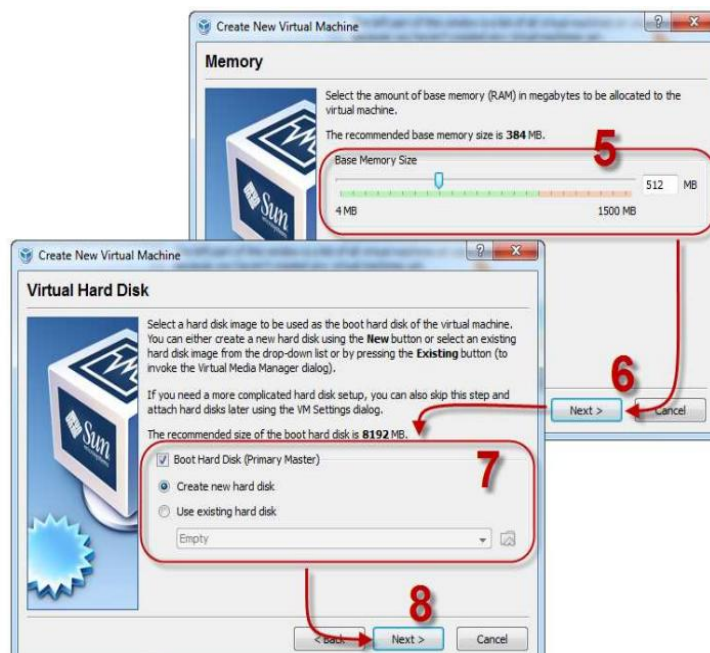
Create New Virtual Machine

Memory

Select the amount of base memory (RAM) in megabytes to be allocated to the virtual machine.

The recommended base memory size is **384** MB.

5

Base Memory Size

512 MB

4 MB

1500 MB

6

Next >

Cancel

Create New Virtual Machine

Virtual Hard Disk

Select a hard disk image to be used as the boot hard disk of the virtual machine. You can either create a new hard disk using the **New** button or select an existing hard disk image from the drop-down list or by pressing the **Existing** button (to invoke the Virtual Media Manager dialog).

If you need a more complicated hard disk setup, you can also skip this step and attach hard disks later using the VM Settings dialog.

The recommended size of the boot hard disk is **8192** MB.

7

Boot Hard Disk (Primary Master)

Create new hard disk

Use existing hard disk

Empty

8

< Back

Next >

Cancel